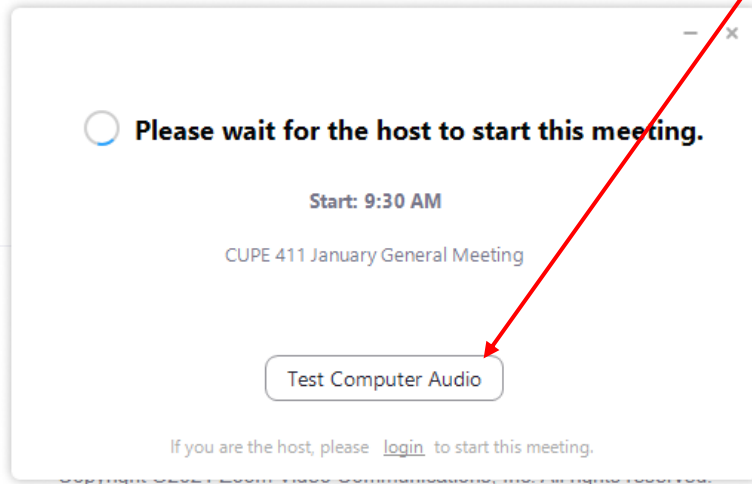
Please wait for the host to start this meeting.

Start: 9:30 AM

CUPE 411 January General Meeting

Test Computer Audio

If you are the host, please login to start this meeting.

Copyright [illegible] Zoom Video Communications, Inc. All rights reserved.